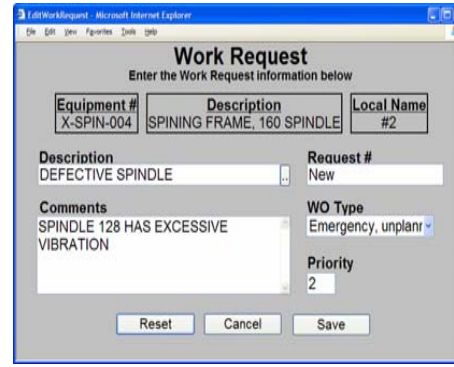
EditWorkRequest - Microsoft Internet Explorer

File Edit View Favorites Tools Help

Work Request
Enter the Work Request information below

| Equipment # | Description | Local Name |
|---|---|---|
| X-SPIN-004 | SPINING FRAME, 160 SPINDLE | #2 |

Description
DEFECTIVE SPINDLE
..

Request #
New

Comments
SPINDLE 128 HAS EXCESSIVE VIBRATION

WO Type
Emergency, unplann

Priority
2

Reset Cancel Save